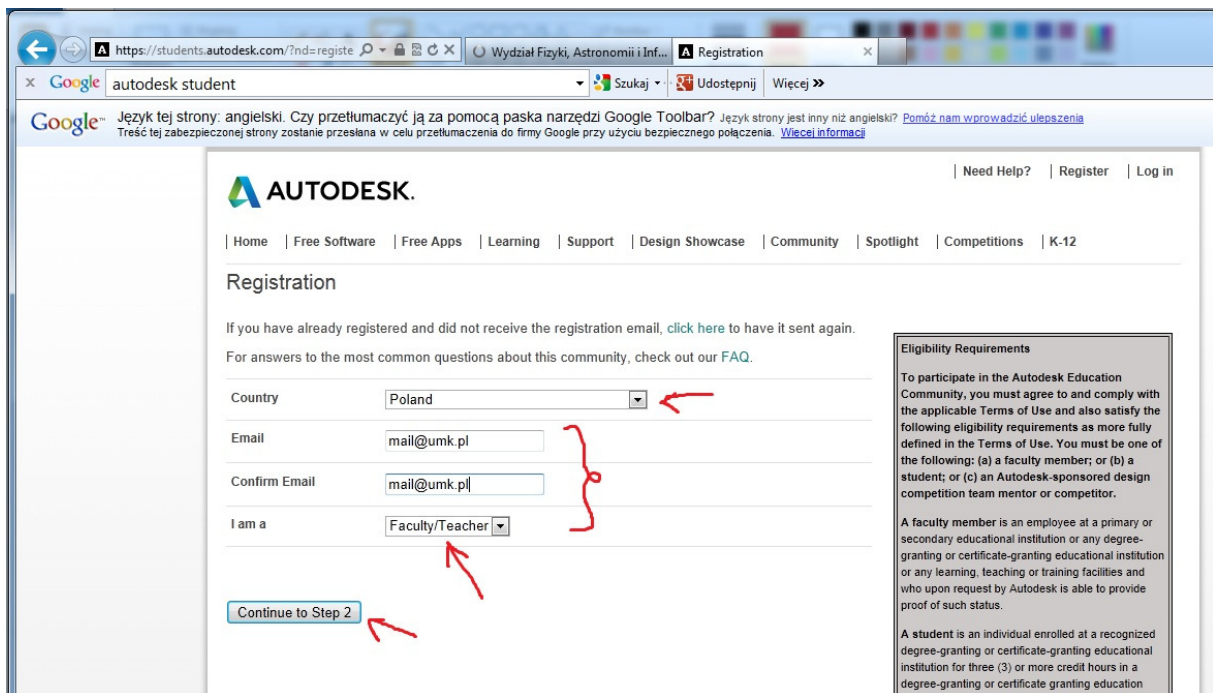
https://students.autodesk.com/?nd=registe
Wydział Fizyki, Astronomii i Inf...
Registration

× Google autodesk student
Szukaj
Udostępnij
Więcej »

Google Język tej strony: angielski. Czy przetłumaczyć ją za pomocą paska narzędzi Google Toolbar? Język strony jest inny niż angielski? Pomóż nam wprowadzić ulepszenia
Treść tej zabezpieczonej strony zostanie przesłana w celu przetłumaczenia do firmy Google przy użyciu bezpiecznego połączenia. Więcej informacji

| Need Help? | Register | Log in

AUTODESK.

| Home | Free Software | Free Apps | Learning | Support | Design Showcase | Community | Spotlight | Competitions | K-12

Registration

If you have already registered and did not receive the registration email, click here to have it sent again.

For answers to the most common questions about this community, check out our FAQ.

| | |
|---|---|
| Country | Poland |
| Email | mail@umk.pl |
| Confirm Email | mail@umk.pl |
| I am a | Faculty/Teacher |

Continue to Step 2

Eligibility Requirements

To participate in the Autodesk Education Community, you must agree to and comply with the applicable Terms of Use and also satisfy the following eligibility requirements as more fully defined in the Terms of Use. You must be one of the following: (a) a faculty member; or (b) a student; or (c) an Autodesk-sponsored design competition team mentor or competitor.

A faculty member is an employee at a primary or secondary educational institution or any degree-granting or certificate-granting educational institution or any learning, teaching or training facilities and who upon request by Autodesk is able to provide proof of such status.

A student is an individual enrolled at a recognized degree-granting or certificate-granting educational institution for three (3) or more credit hours in a degree-granting or certificate granting education